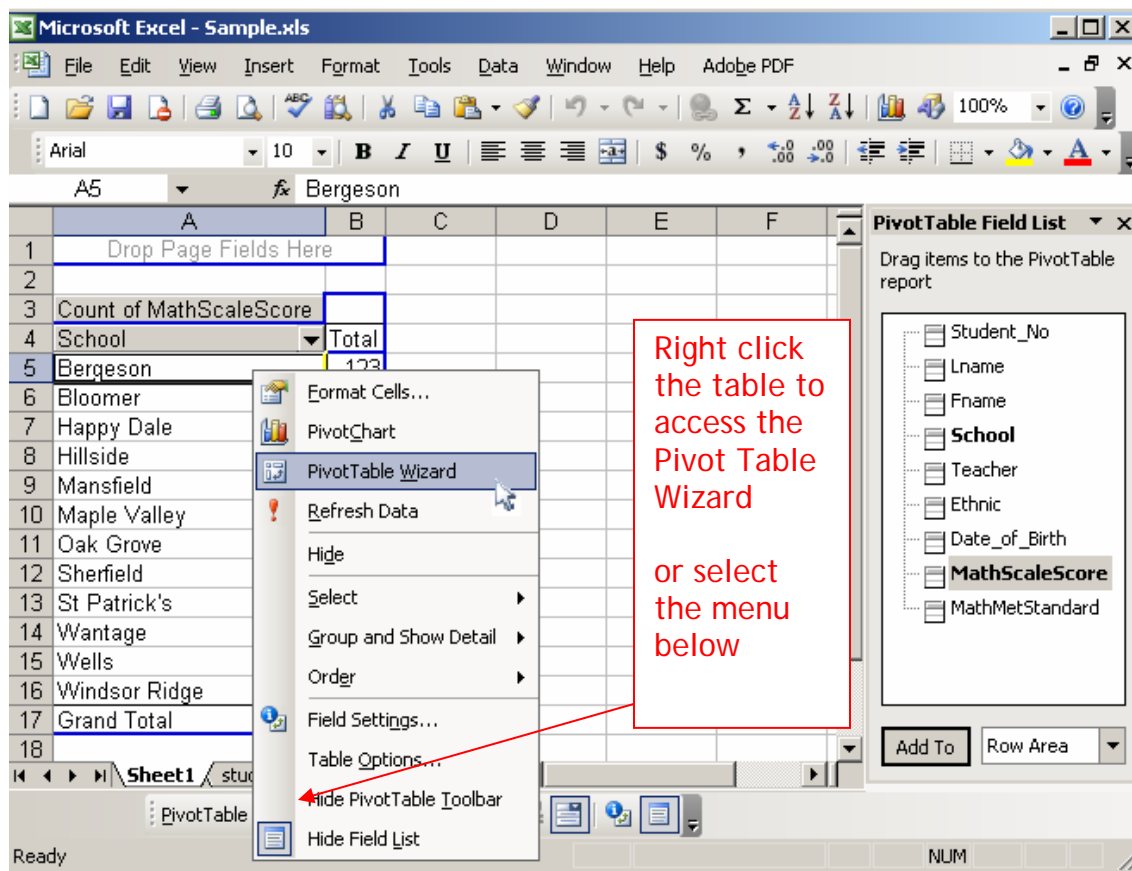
Microsoft Excel - Sample.xls

File Edit View Insert Format Tools Data Window Help Adobe PDF

100%

Arial 10 B I U $ %

A5 fx Bergeson

| | A | B | C | D | E | F |
|---|---|---|---|---|---|---|
| 1 | Drop Page Fields Here | | | | | |
| 2 | | | | | | |
| 3 | Count of MathScaleScore | | | | | |
| 4 | School | Total | | | | |
| 5 | Bergeson | 123 | | | | |
| 6 | Bloomer | | | | | |
| 7 | Happy Dale | | | | | |
| 8 | Hillside | | | | | |
| 9 | Mansfield | | | | | |
| 10 | Maple Valley | | | | | |
| 11 | Oak Grove | | | | | |
| 12 | Sherfield | | | | | |
| 13 | St Patrick's | | | | | |
| 14 | Wantage | | | | | |
| 15 | Wells | | | | | |
| 16 | Windsor Ridge | | | | | |
| 17 | Grand Total | | | | | |
| 18 | | | | | | |

Sheet1 stu

Format Cells...
PivotChart
PivotTable Wizard
Refresh Data
Hide
Select
Group and Show Detail
Order
Field Settings...
Table Options...
Hide PivotTable Toolbar
Hide Field List

Right click the table to access the Pivot Table Wizard

or select the menu below

PivotTable Field List

Drag items to the PivotTable report

Student_No
Lname
Fname
School
Teacher
Ethnic
Date_of_Birth
MathScaleScore
MathMetStandard

Add To Row Area

PivotTable

Ready NUM